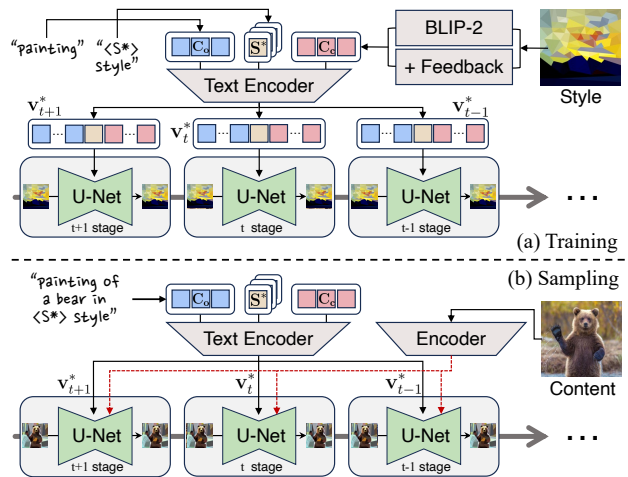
"painting" "<S*> style"

$C_0$ $S^*$ $C_a$

BLIP-2

+ Feedback

Style

Text Encoder

$v^*_{t+1}$ $v^*_t$ $v^*_{t-1}$

U-Net
t+1 stage

U-Net
t stage

U-Net
t-1 stage

...

(a) Training

(b) Sampling

"painting of a bear in <S*> style"

$C_0$ $S^*$ $C_a$

Text Encoder

Encoder

Content

$v^*_{t+1}$ $v^*_t$ $v^*_{t-1}$

U-Net
t+1 stage

U-Net
t stage

U-Net
t-1 stage

...